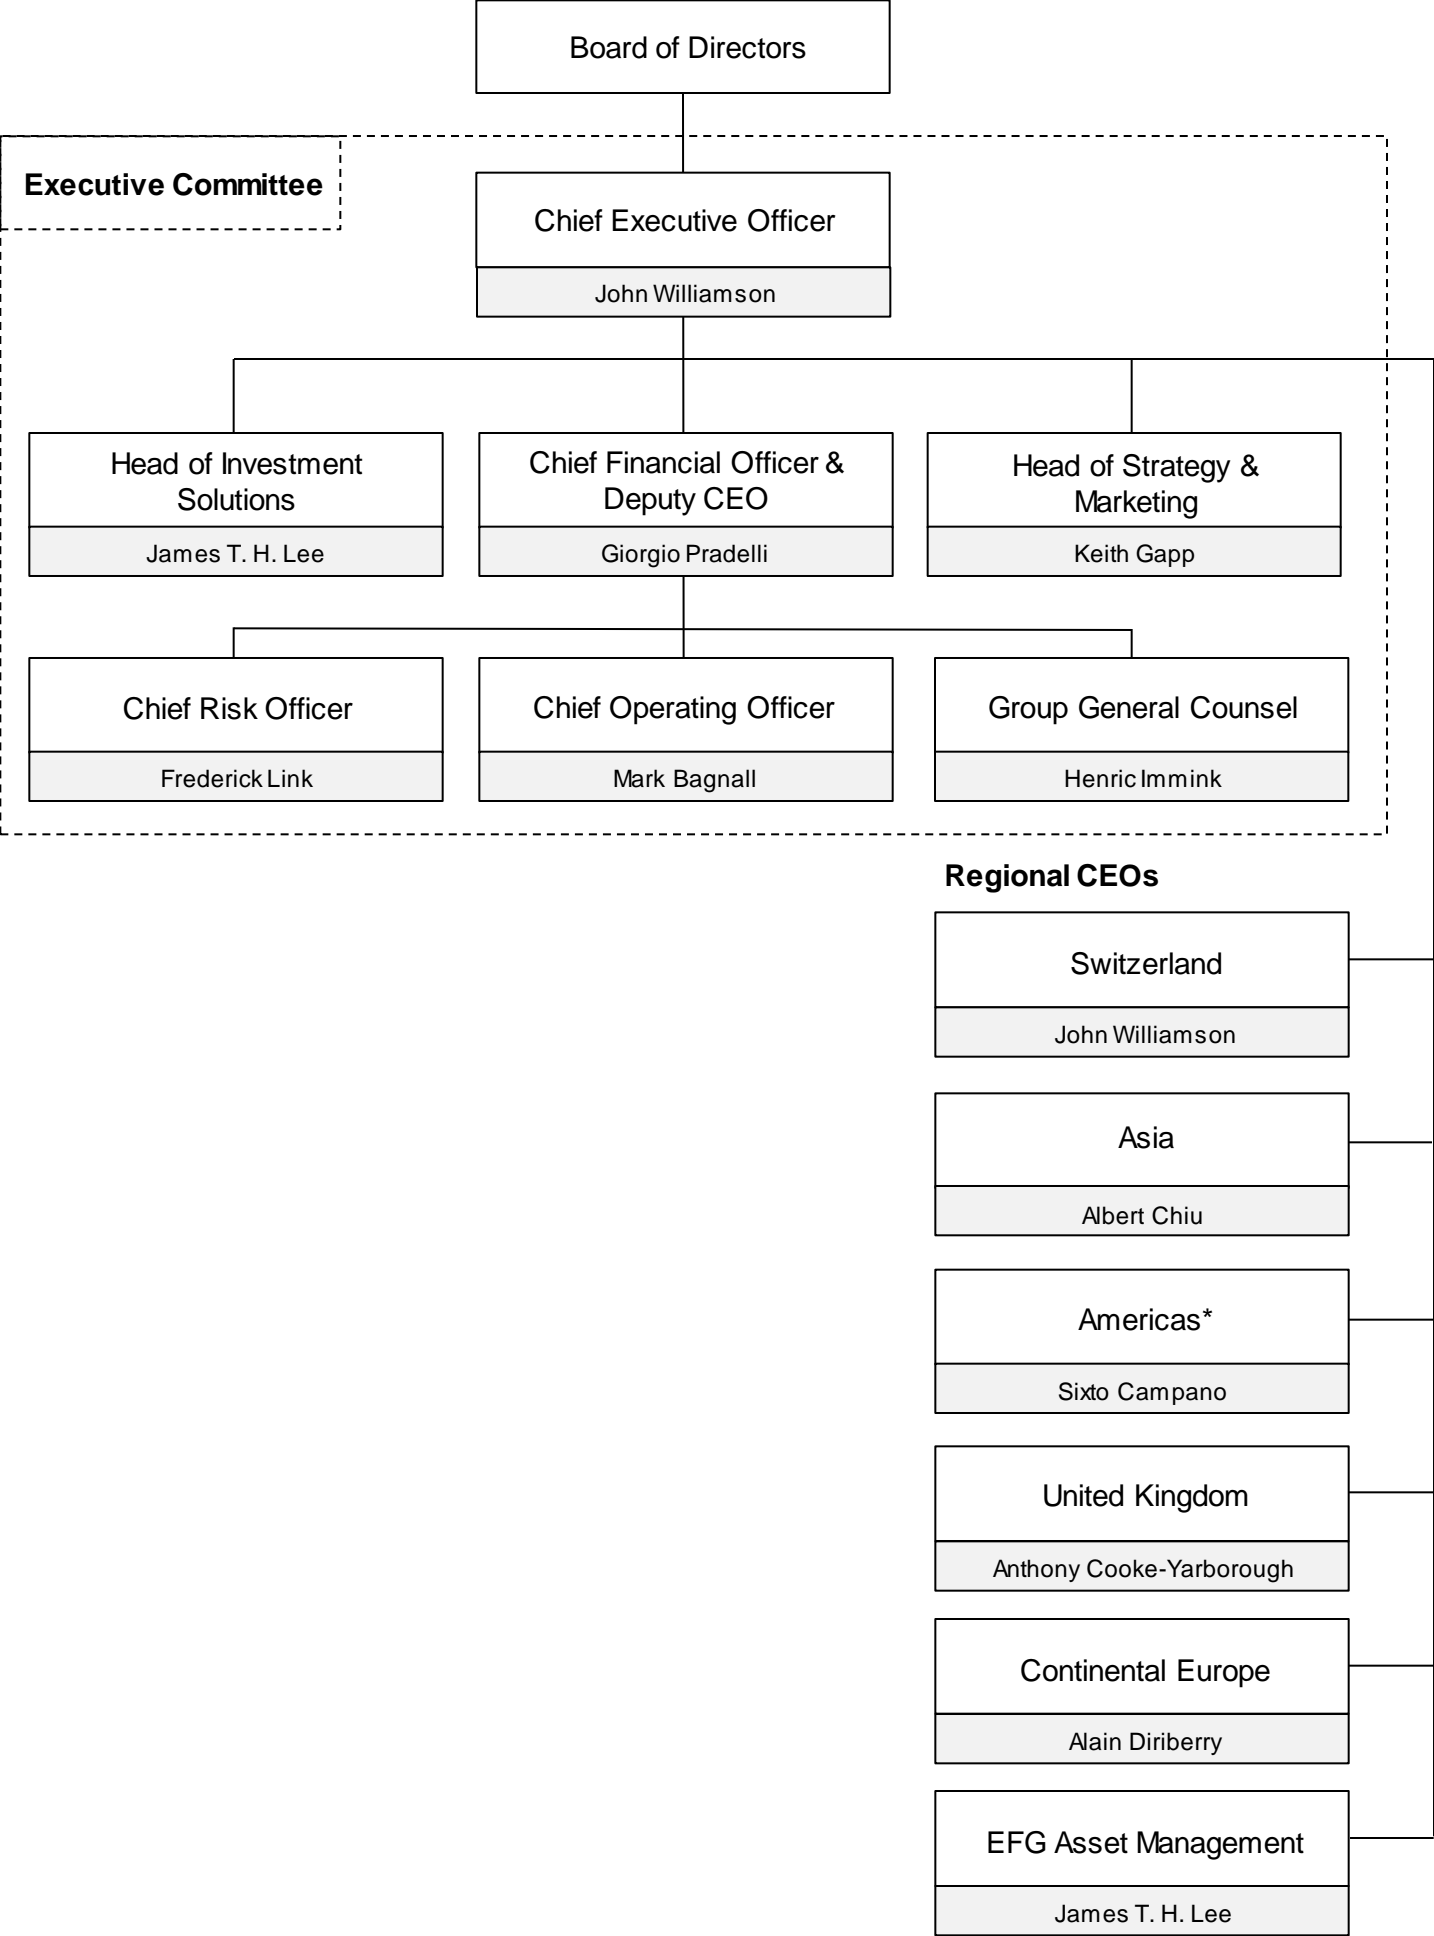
Board of Directors

Executive Committee

Chief Executive Officer

John Williamson

Head of Investment Solutions

James T. H. Lee

Chief Financial Officer & Deputy CEO

Giorgio Pradelli

Head of Strategy & Marketing

Keith Gapp

Chief Risk Officer

Frederick Link

Chief Operating Officer

Mark Bagnall

Group General Counsel

Henric Immink

Regional CEOs

Switzerland

John Williamson

Asia

Albert Chiu

Americas*

Sixto Campano

United Kingdom

Anthony Cooke-Yarborough

Continental Europe

Alain Diriberry

EFG Asset Management

James T. H. Lee